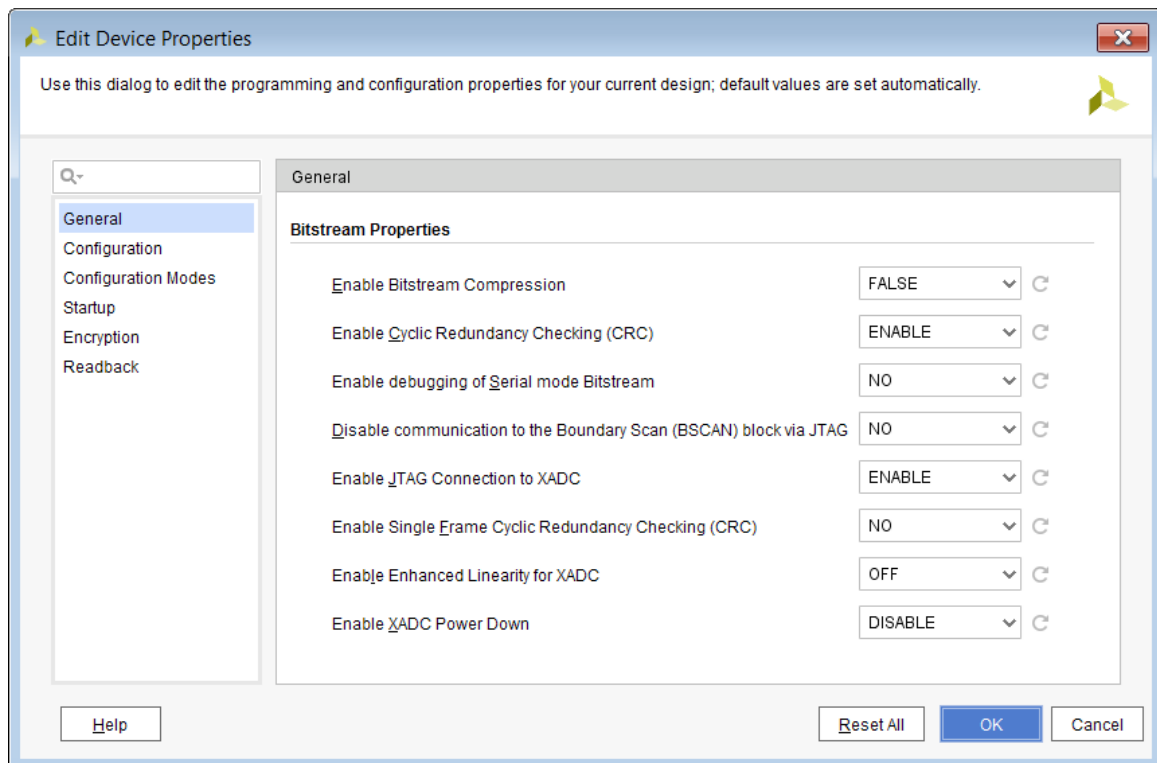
Edit Device Properties

Use this dialog to edit the programming and configuration properties for your current design; default values are set automatically.

General
Configuration
Configuration Modes
Startup
Encryption
Readback

General

Bitstream Properties

| | |
|---|---|
| Enable Bitstream Compression | FALSE |
| Enable Cyclic Redundancy Checking (CRC) | ENABLE |
| Enable debugging of Serial mode Bitstream | NO |
| Disable communication to the Boundary Scan (BSCAN) block via JTAG | NO |
| Enable JTAG Connection to XADC | ENABLE |
| Enable Single Frame Cyclic Redundancy Checking (CRC) | NO |
| Enable Enhanced Linearity for XADC | OFF |
| Enable XADC Power Down | DISABLE |

Help

Reset All

OK

Cancel